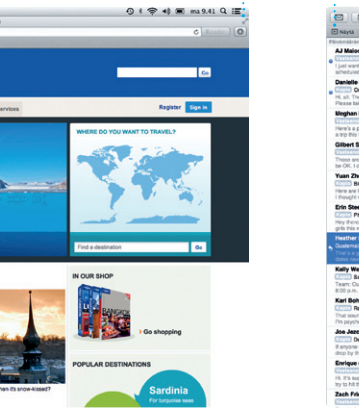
ma 9.41

Go

Services

Register Sign in

WHERE DO YOU WANT TO TRAVEL?

Find a destination Go

IN OUR SHOP

Go shopping

POPULAR DESTINATIONS

Sardinia

For turquoise seas

it's snow-kissed?

Näytä

AJ Malo

Danielle

Meghan

Gilbert S

Yuan Zh

Erin Ste

Heather

Kelly We

Kari Boh

Joe Jeza

Enrique

Zach Fri